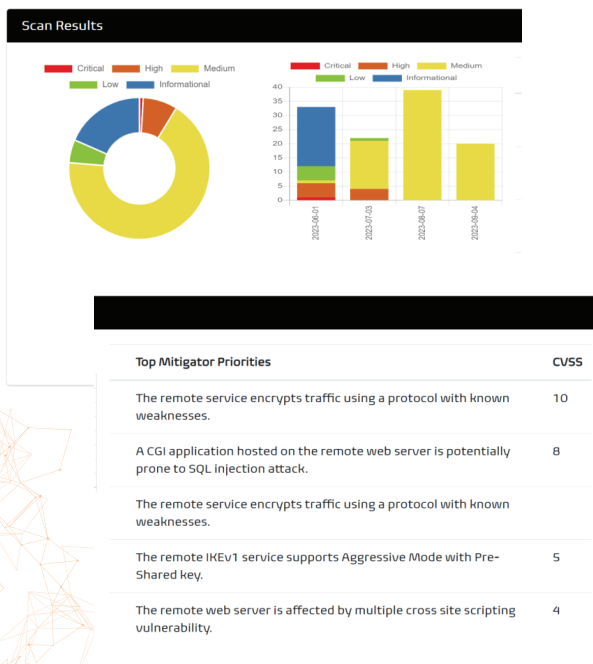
Scan Results

Critical High Medium Low Informational

Critical High Medium Low Informational

40
35
30
25
20
15
10
5
0

2023-06-01
2023-07-03
2023-08-07
2023-09-04

| Top Mitigator Priorities | CVSS |
|---|---|
| The remote service encrypts traffic using a protocol with known weaknesses. | 10 |
| A CGI application hosted on the remote web server is potentially prone to SQL injection attack. | 8 |
| The remote service encrypts traffic using a protocol with known weaknesses. | |
| The remote IKEv1 service supports Aggressive Mode with Pre-Shared key. | 5 |
| The remote web server is affected by multiple cross site scripting vulnerability. | 4 |